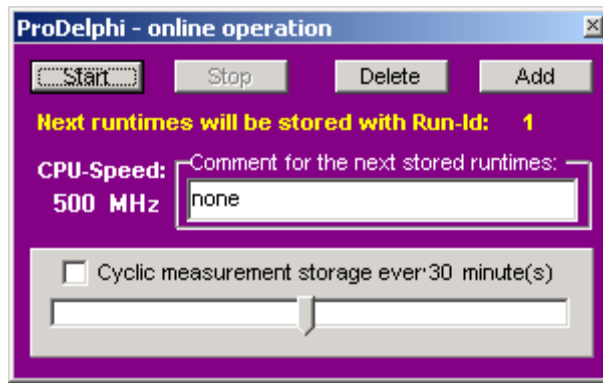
ProDelphi - online operation

Start Stop Delete Add

Next runtimes will be stored with Run-Id: 1

CPU-Speed:
500 MHz

Comment for the next stored runtimes:
none

Cyclic measurement storage ever 30 minute(s)